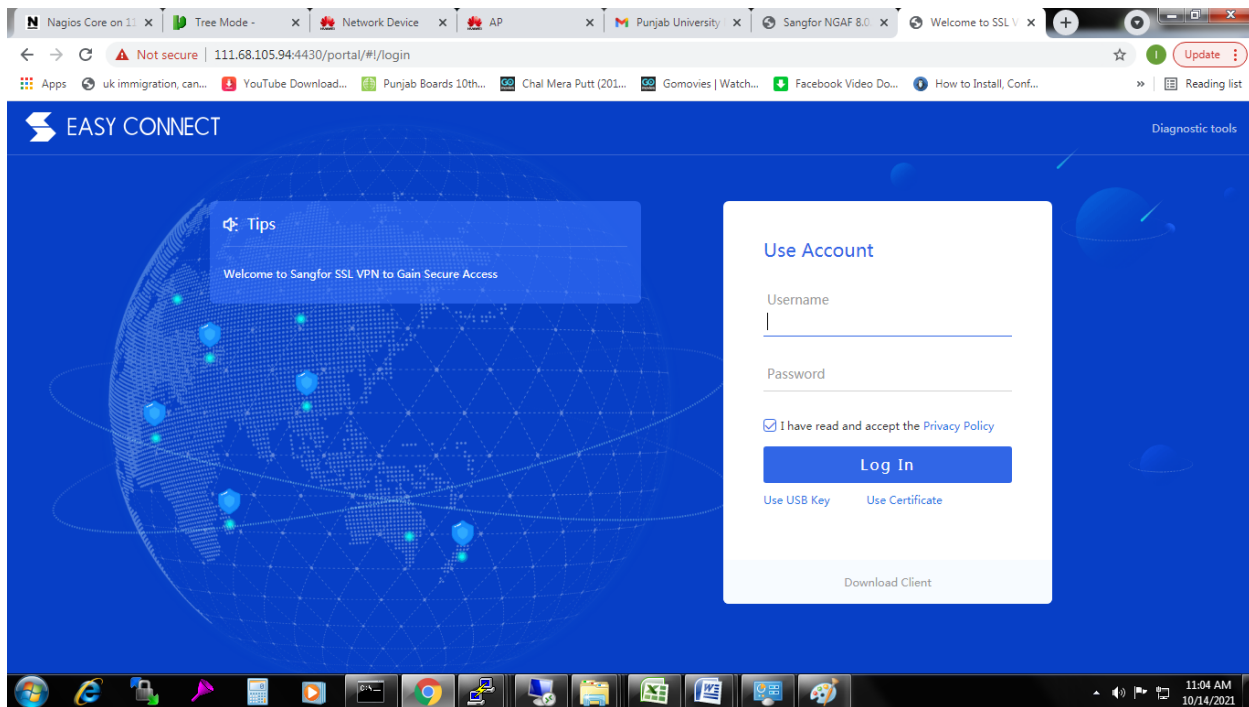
Nagios Core on 11 ×
Tree Mode - ×
Network Device ×
AP ×
Punjab University ×
Sangfor NGAF 8.0 ×
Welcome to SSL V ×

Not secure | 111.68.105.94:4430/portal/#!/login

Update

Apps uk immigration, can... YouTube Download... Punjab Boards 10th... Chal Mera Putt (201... Gomovies | Watch... Facebook Video Do... How to Install, Conf... » Reading list

EASY CONNECT

Diagnostic tools

Tips

Welcome to Sangfor SSL VPN to Gain Secure Access

Use Account

Username

Password

I have read and accept the Privacy Policy

Log In

Use USB Key Use Certificate

Download Client

11:04 AM
10/14/2021